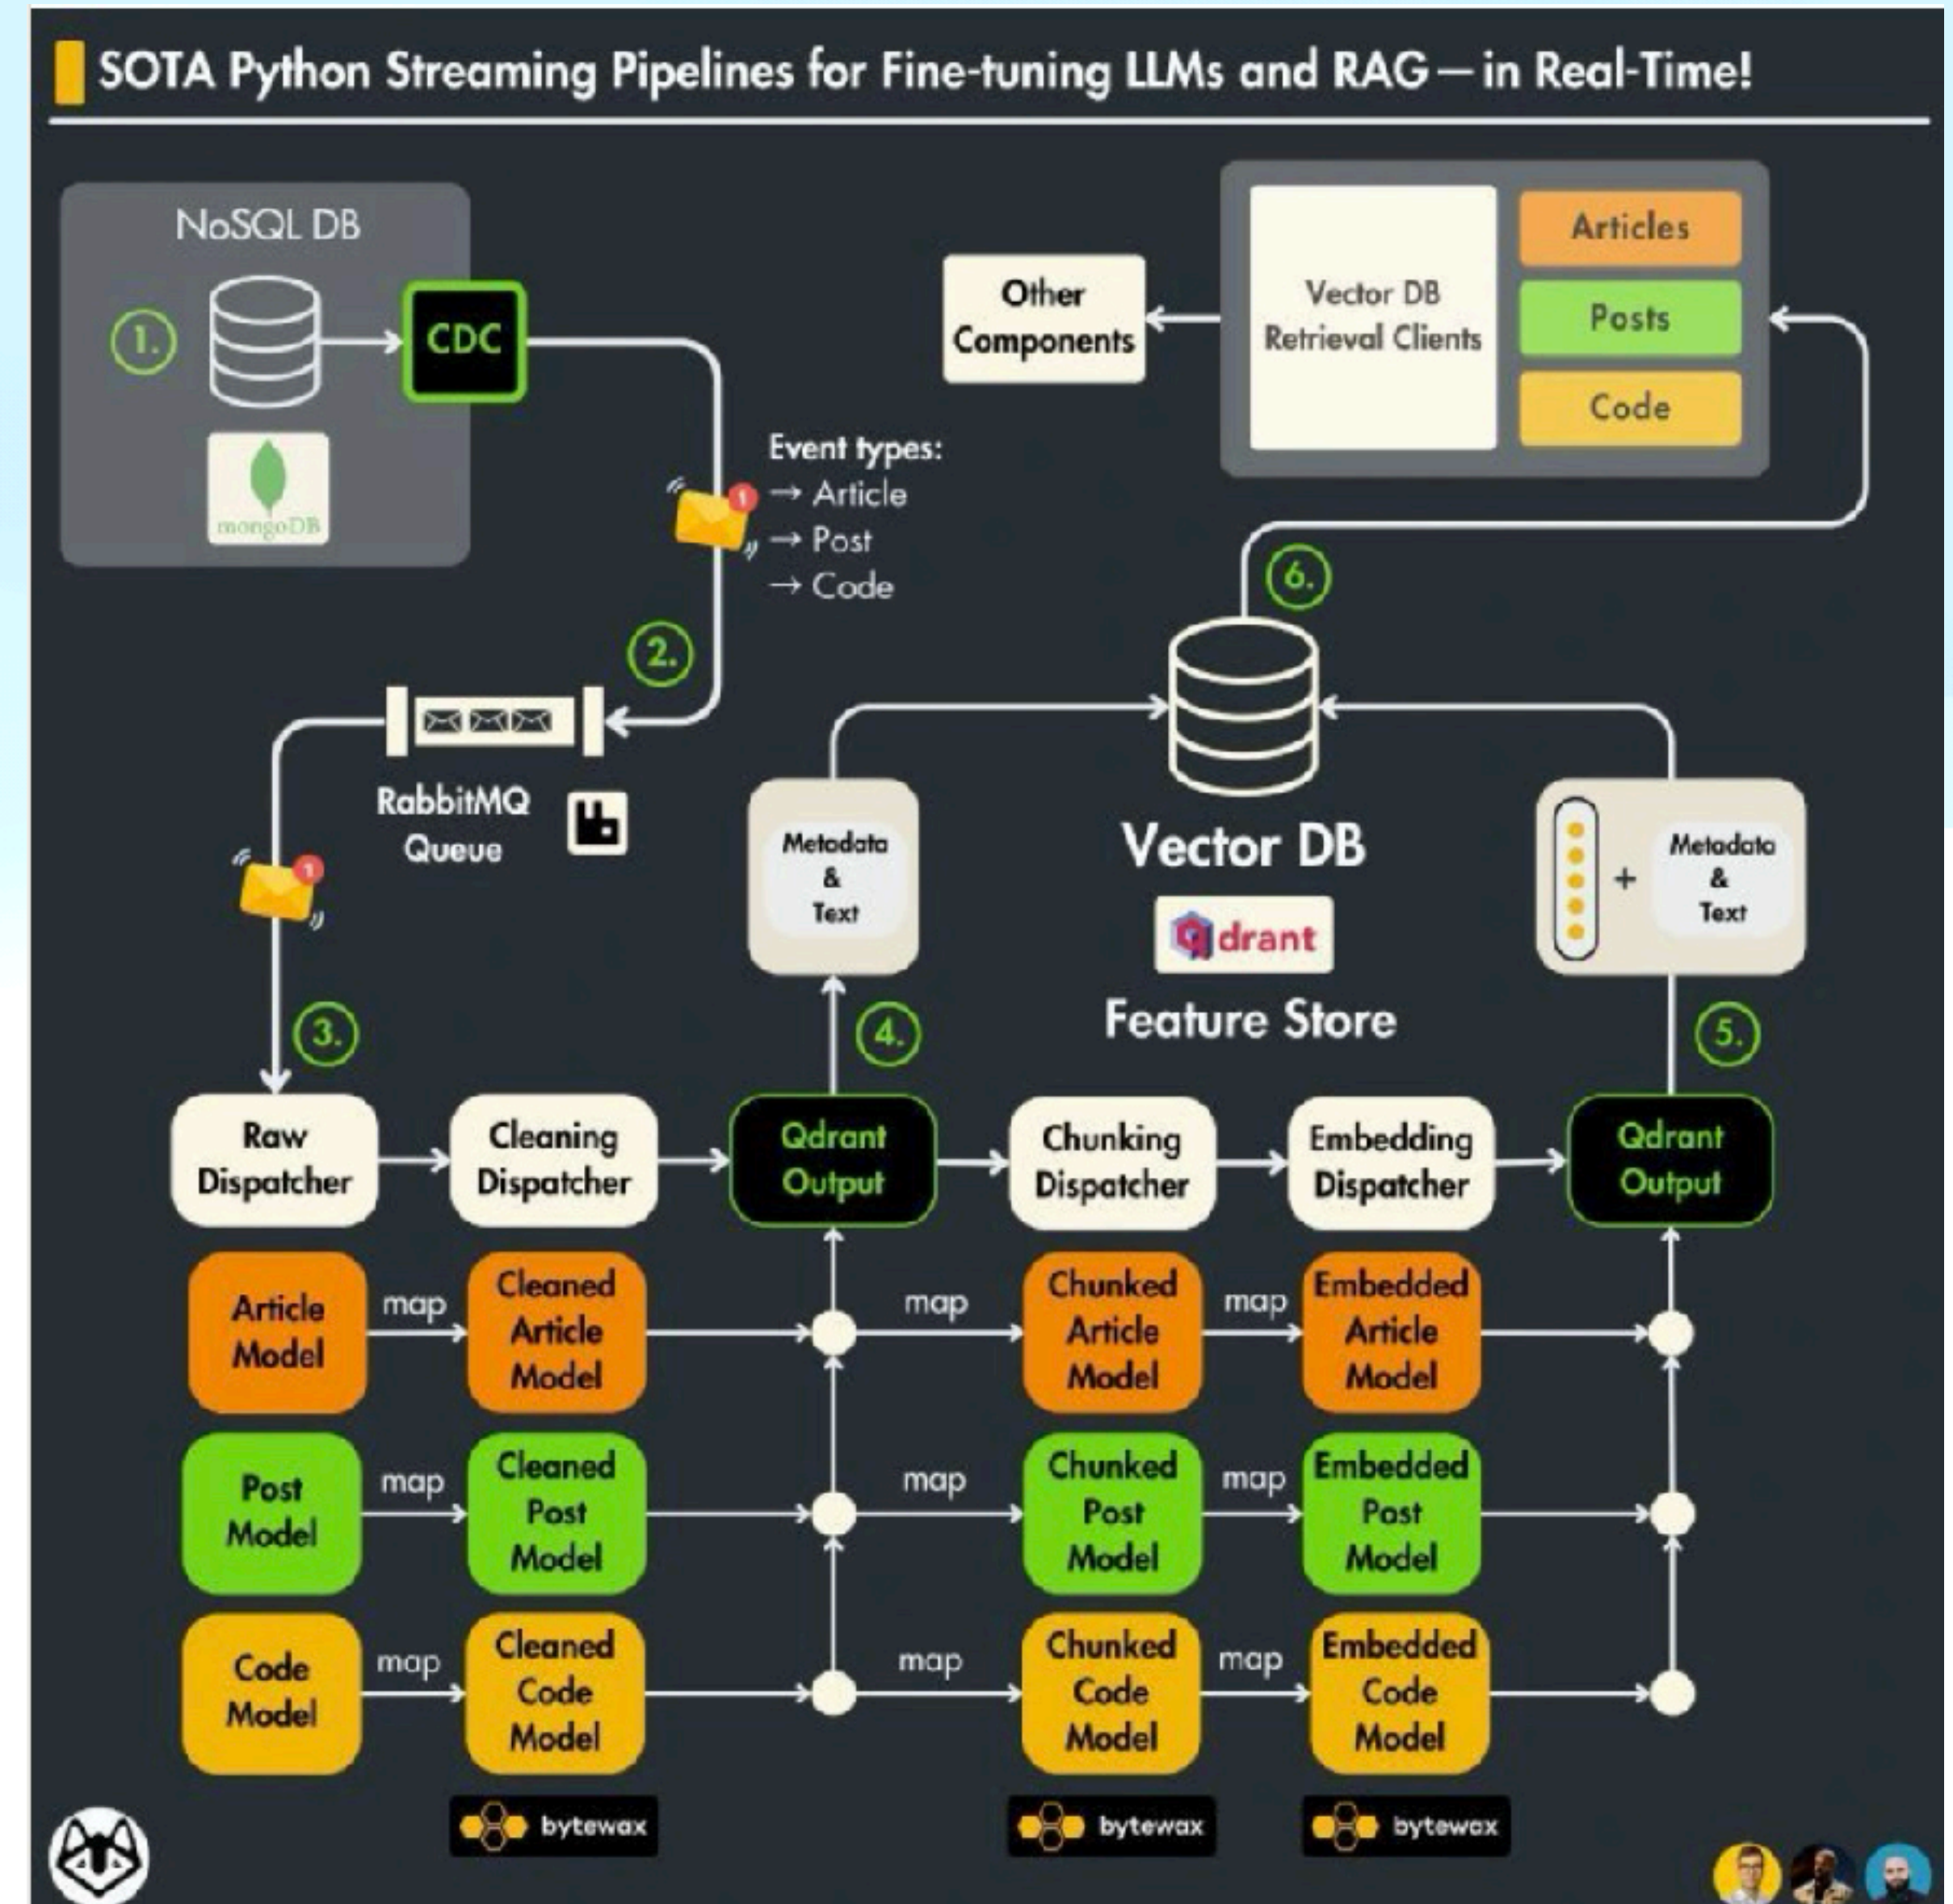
SOTA Python Streaming Pipelines for Fine-tuning LLMs and RAG — in Real-Time!

NoSQL DB

1.

CDC

mongoDB

Event types:
→ Article
→ Post
→ Code

2.

RabbitMQ Queue

Other Components

Vector DB Retrieval Clients

Articles

Posts

Code

6.

Vector DB

drant

Feature Store

Metadata & Text

Metadata & Text

+

3.

4.

5.

Raw Dispatcher

Cleaning Dispatcher

Qdrant Output

Chunking Dispatcher

Embedding Dispatcher

Qdrant Output

Article Model

map

Cleaned Article Model

map

Chunked Article Model

map

Embedded Article Model

Post Model

map

Cleaned Post Model

map

Chunked Post Model

map

Embedded Post Model

Code Model

map

Cleaned Code Model

map

Chunked Code Model

map

Embedded Code Model

bytewax

bytewax

bytewax